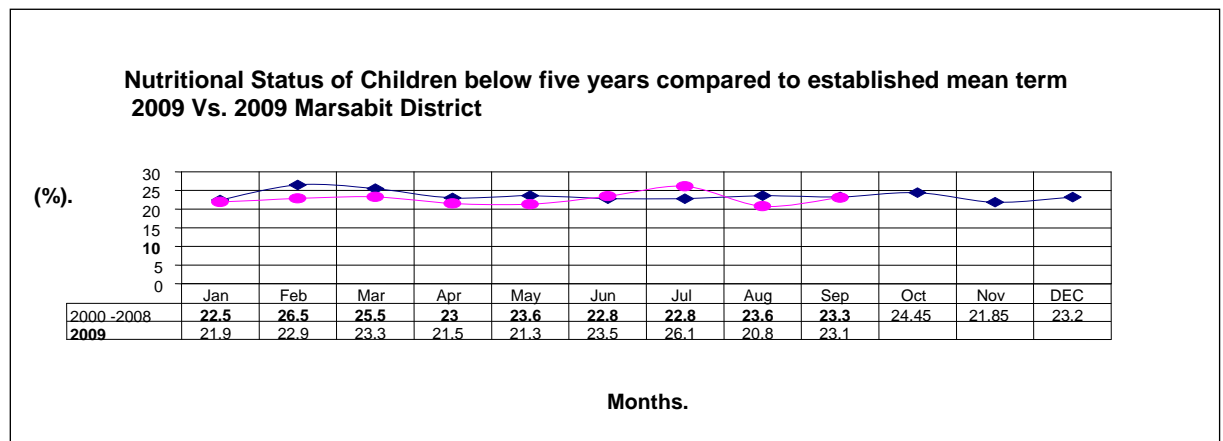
Nutritional Status of Children below five years compared to established mean term 2009 Vs. 2009 Marsabit District

(%).

30
25
20
15
10
5
0

| | Jan | Feb | Mar | Apr | May | Jun | Jul | Aug | Sep | Oct | Nov | DEC |
|---|---|---|---|---|---|---|---|---|---|---|---|---|
| 2000 -2008 | 22.5 | 26.5 | 25.5 | 23 | 23.6 | 22.8 | 22.8 | 23.6 | 23.3 | 24.45 | 21.85 | 23.2 |
| 2009 | 21.9 | 22.9 | 23.3 | 21.5 | 21.3 | 23.5 | 26.1 | 20.8 | 23.1 | | | |

Months.